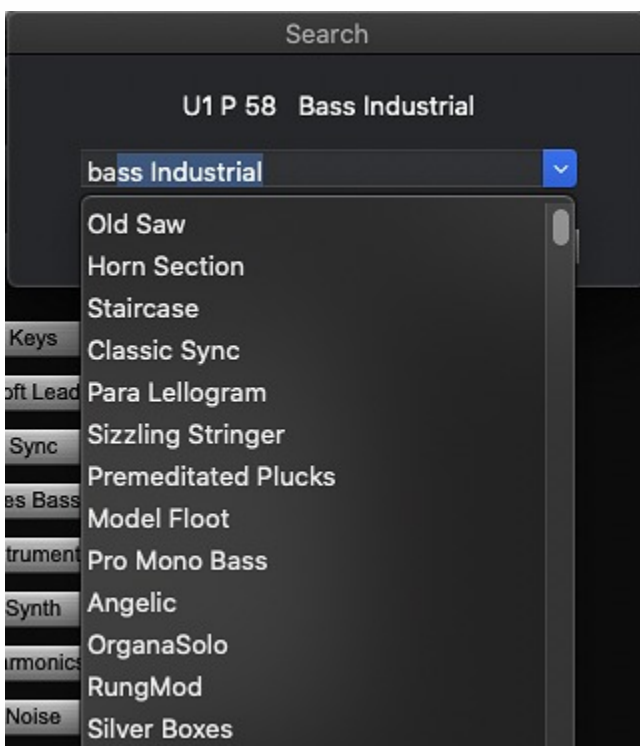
Search

U1 P 58 Bass Industrial

bass Industrial

Old Saw
Horn Section
Staircase
Classic Sync
Para Lellogram
Sizzling Stringer
Premeditated Plucks
Model Floot
Pro Mono Bass
Angelic
OrganaSolo
RungMod
Silver Boxes

Keys
oft Lead
Sync
es Bass
trument
Synth
armonics
Noise